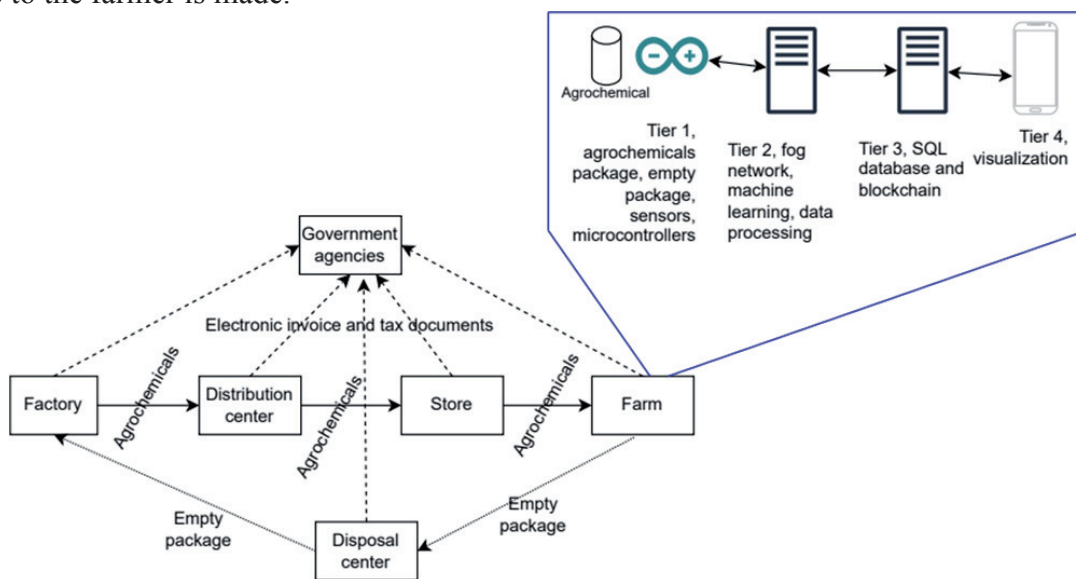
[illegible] to the farmer is made.

Agrochemical

Tier 1, agrochemicals package, empty package, sensors, microcontrollers

Tier 2, fog network, machine learning, data processing

Tier 3, SQL database and blockchain

Tier 4, visualization

Government agencies

Electronic invoice and tax documents

Factory

Agrochemicals

Distribution center

Agrochemicals

Store

Agrochemicals

Farm

Agrochemicals

Empty package

Empty package

Disposal center